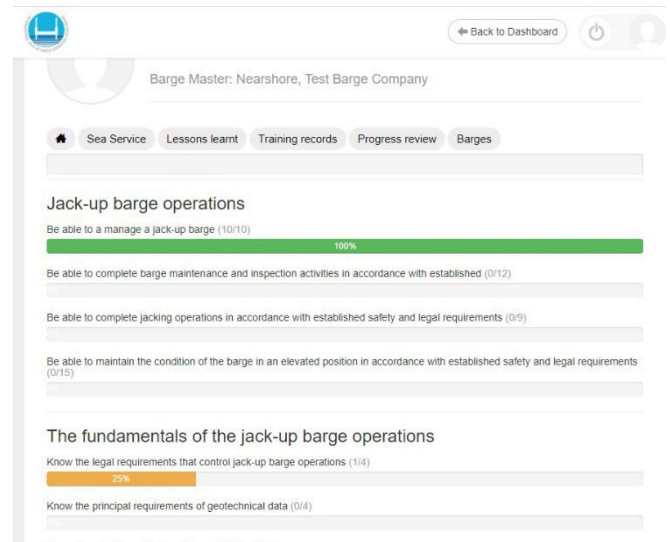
Back to Dashboard

Barge Master: Nearshore, Test Barge Company

Sea Service | Lessons learnt | Training records | Progress review | Barges

Jack-up barge operations

Be able to a manage a jack-up barge (10/10)

100%

Be able to complete barge maintenance and inspection activities in accordance with established (0/12)

Be able to complete jacking operations in accordance with established safety and legal requirements (0/9)

Be able to maintain the condition of the barge in an elevated position in accordance with established safety and legal requirements (0/15)

The fundamentals of the jack-up barge operations

Know the legal requirements that control jack-up barge operations (1/4)

25%

Know the principal requirements of geotechnical data (0/4)

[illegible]